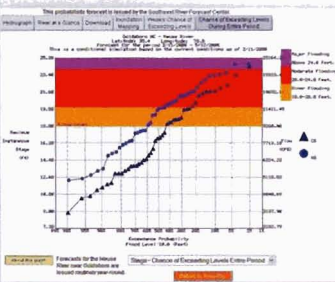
This probabilistic forecast is issued by the Southeast River Forecast Center

Hydrograph | River at a Glance | Download | Inundation Mapping | Weekly Chance of Exceeding Levels | Chance of Exceeding Levels During Entire Period

Goldsboro NC - Neuse River
Latitude: 35.4 Longitude: 78.0
Conditional forecast for the period 2/21/2009 - 5/21/2009
This is a conditional simulation based on the current conditions as of 2/21/2009

Major Flooding
Above 24.0 feet
Moderate Flooding
20.0-24.0 feet
Minor Flooding
18.0-20.0 feet

Maximum Instantaneous Stage (ft)

CS
HS

Exceedance Probability
Flood Level 18.0 (feet)

About this graph

Forecasts for the Neuse River near Goldsboro are issued routinely year-round.

Stage - Chance of Exceeding Levels Entire Period

Return to Area Map